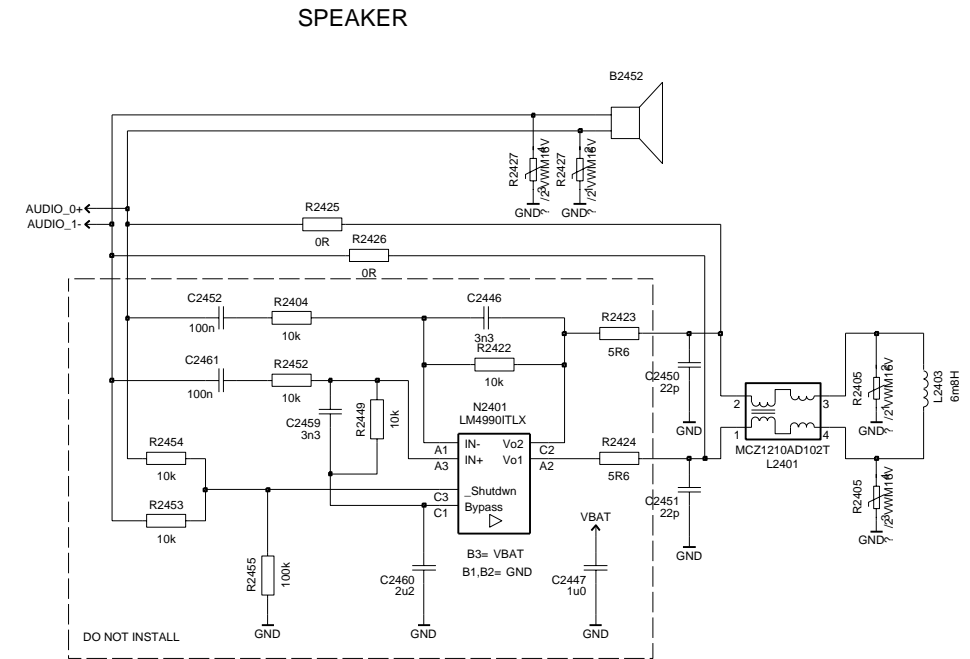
SPEAKER

B2452

R2427
VWM16V
GND

R2427
VWM16V
GND

AUDIO_0+
AUDIO_1-

R2425
0R

R2426
0R

C2452
100n

R2404
10k

C2446
3n3

R2422
10k

R2423
5R6

C2461
100n

R2452
10k

C2459
3n3

R2449
10k

N2401
LM4990ITLX

A1 IN-
A3 IN+
Vo2 C2
Vo1 A2
C3 _Shutdwn
C1 Bypass

R2424
5R6

C2450
22p
GND

C2451
22p
GND

R2454
10k

R2453
10k

R2455
100k
GND

C2460
2u2
GND

B3= VBAT
B1,B2= GND

VBAT

C2447
1u0
GND

DO NOT INSTALL

2
3
1
4
MCZ1210AD102T
L2401

R2405
VWM16V
GND

L2403
6m8H

R2405
VWM16V
GND